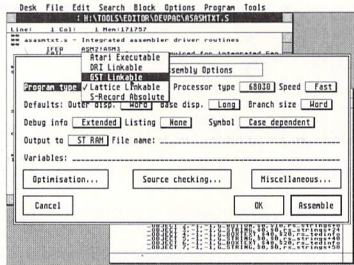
Desk File Edit Search Block Options Program Tools

H:\TOOLS\EDITOR\DEVPAC\ASASMTXT.S

Line: 1 Col: 1 Mem:171757

asasmtxt.s - Integrated assembler driver routines

IFEQ ASM2!ASM1

Atari Executable
DRI Linkable
GST Linkable
✓ Lattice Linkable
S-Record Absolute

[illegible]ssembly Options

Program type Lattice Linkable Processor type 68030 Speed Fast

Defaults: Outer disp. Word Base disp. Long Branch size Word

Debug info Extended Listing None Symbol Case dependent

Output to ST RAM File name: ___________________________

Variables: ___________________________

Optimisation... Source checking... Miscellaneous...

Cancel OK Assemble

OBJECT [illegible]
OBJECT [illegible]
OBJECT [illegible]
OBJECT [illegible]
OBJECT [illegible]